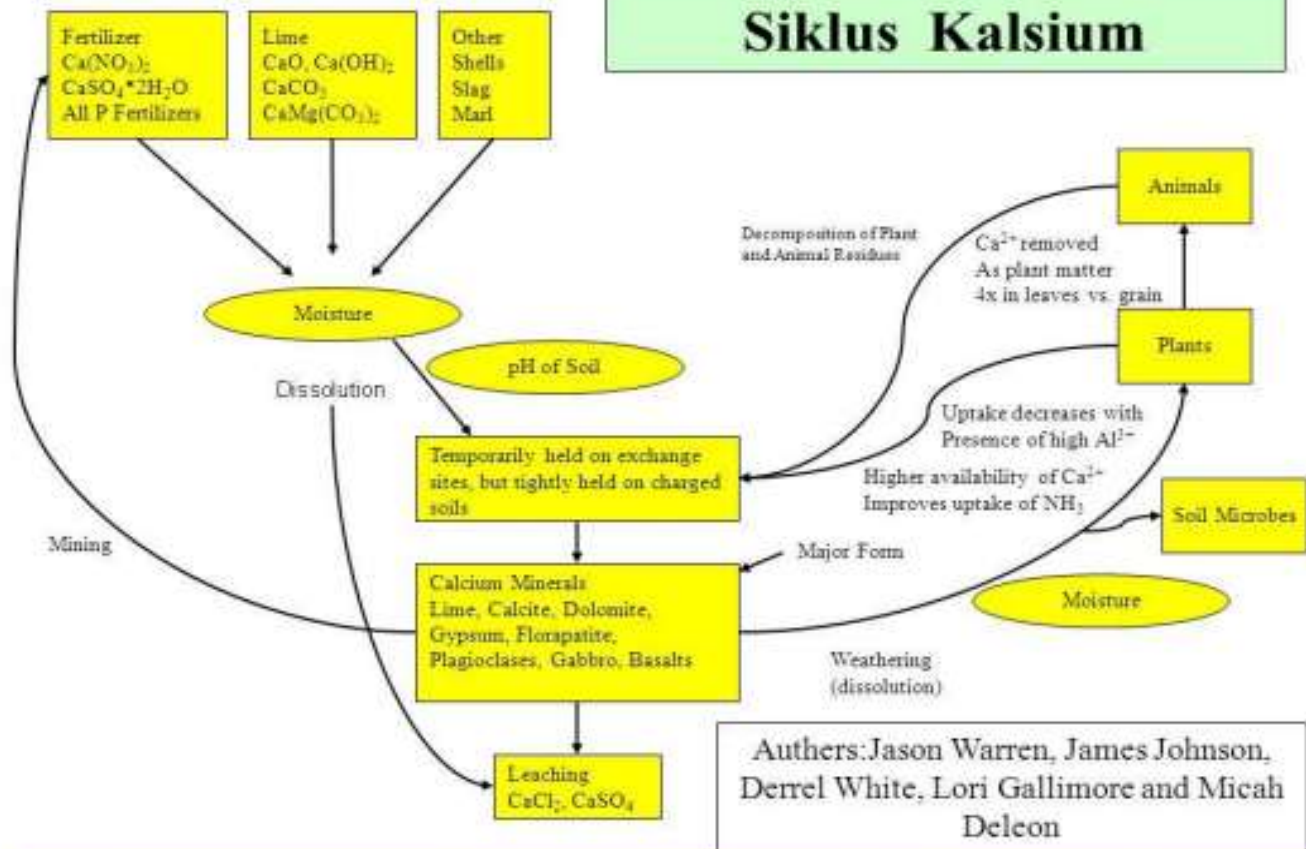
Siklus Kalsium

Fertilizer
$Ca(NO_3)_2$
$CaSO_4*2H_2O$
All P Fertilizers

Lime
$CaO$, $Ca(OH)_2$
$CaCO_3$
$CaMg(CO_3)_2$

Other
Shells
Slag
Marl

Moisture

pH of Soil

Dissolution

Decomposition of Plant and Animal Residues

Animals

$Ca^{2+}$ removed
As plant matter
4x in leaves vs. grain

Plants

Uptake decreases with
Presence of high $Al^{3+}$

Higher availability of $Ca^{2+}$
Improves uptake of $NH_3$

Soil Microbes

Temporarily held on exchange sites, but tightly held on charged soils

Mining

Major Form

Calcium Minerals
Lime, Calcite, Dolomite, Gypsum, Florapatite, Plagioclases, Gabbro, Basalts

Moisture

Weathering
(dissolution)

Leaching
$CaCl_2$, $CaSO_4$

Authers:Jason Warren, James Johnson, Derrel White, Lori Gallimore and Micah Deleon